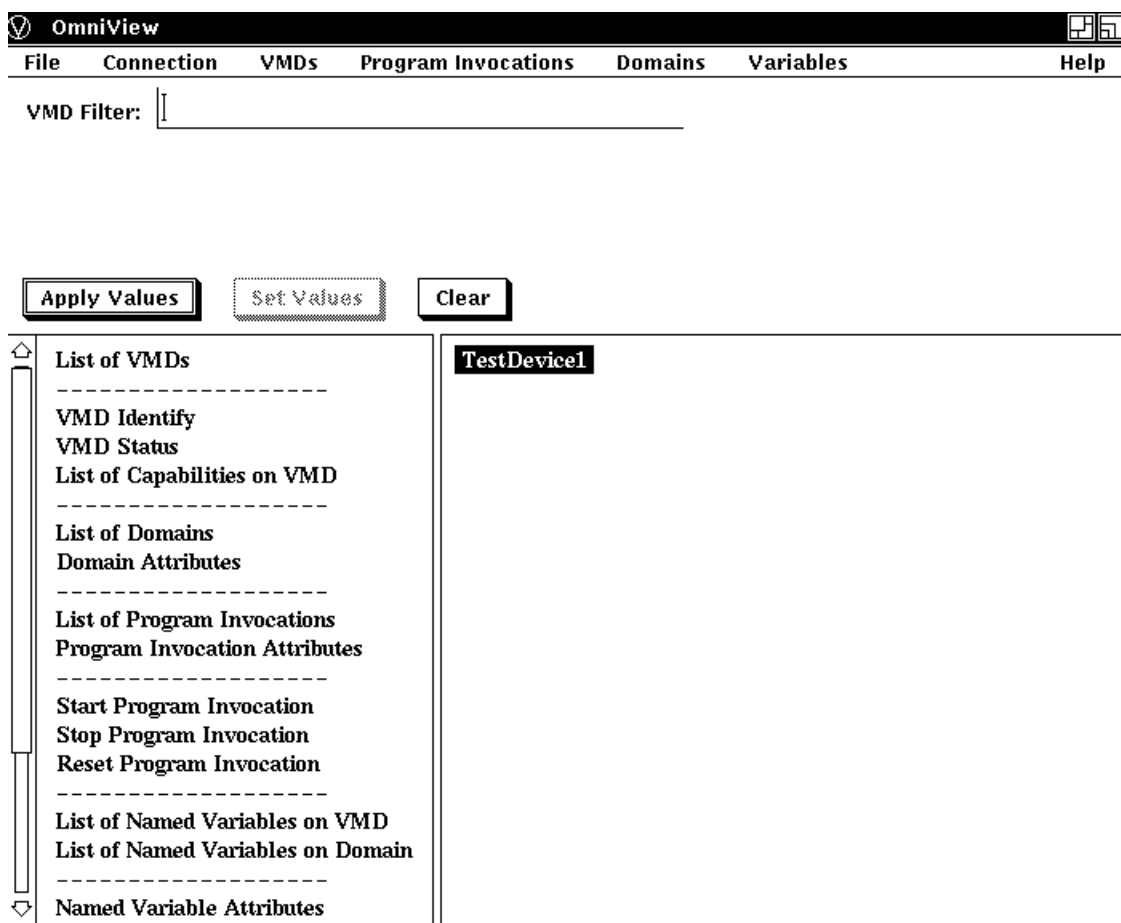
OmniView

File Connection VMDs Program Invocations Domains Variables Help

VMD Filter:

Apply Values Set Values Clear

List of VMDs
------------------
VMD Identify
VMD Status
List of Capabilities on VMD
------------------
List of Domains
Domain Attributes
------------------
List of Program Invocations
Program Invocation Attributes
------------------
Start Program Invocation
Stop Program Invocation
Reset Program Invocation
------------------
List of Named Variables on VMD
List of Named Variables on Domain
------------------
Named Variable Attributes

TestDevice1